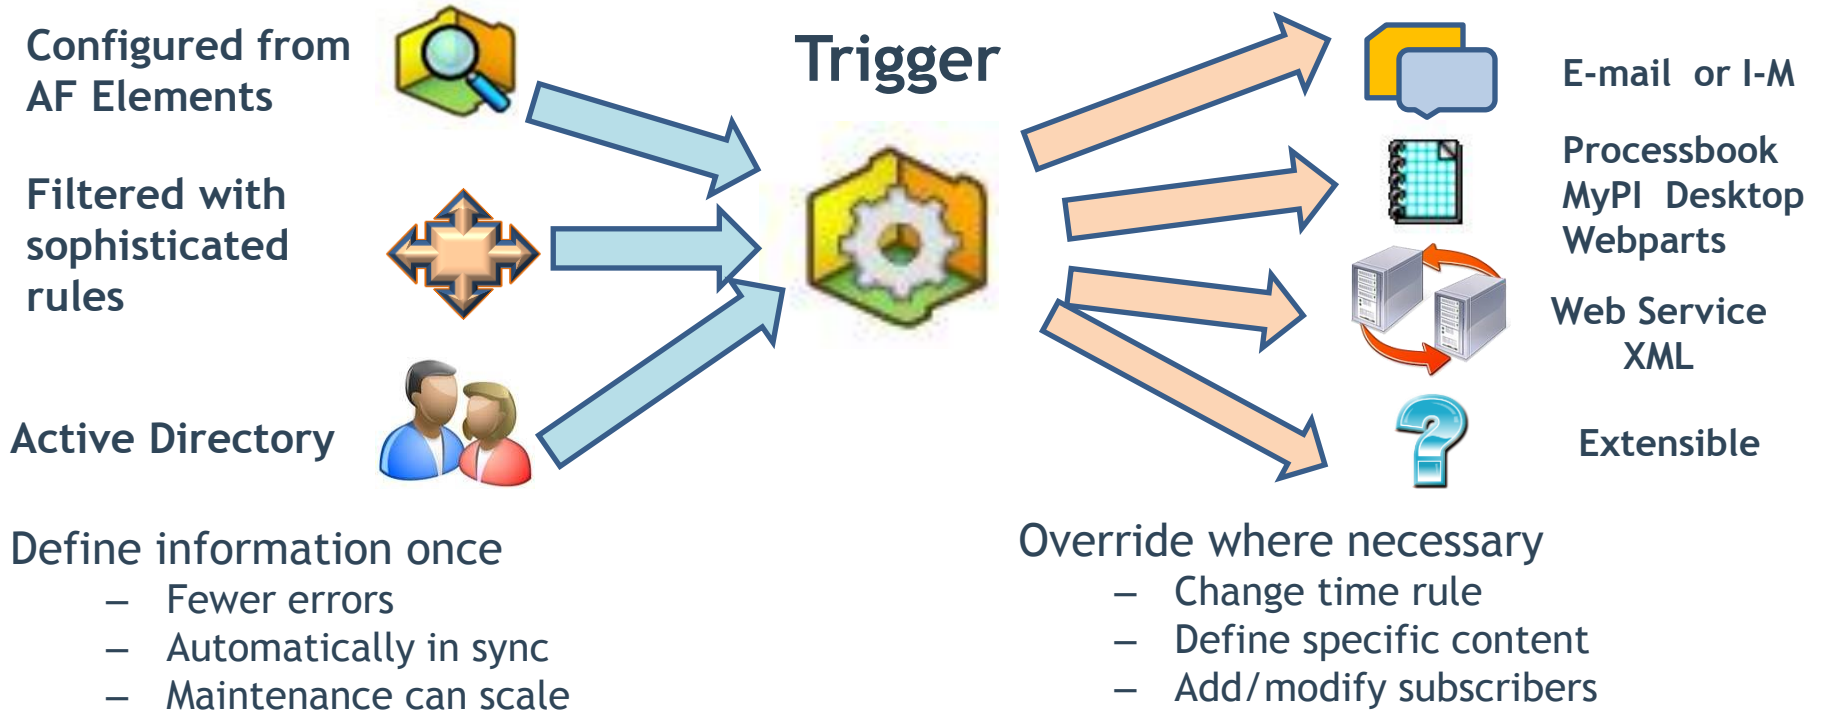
Configured from AF Elements

Filtered with sophisticated rules

Active Directory

Trigger

E-mail or I-M

Processbook
MyPI Desktop
Webparts

Web Service
XML

Extensible

Define information once
– Fewer errors
– Automatically in sync
– Maintenance can scale

Override where necessary
– Change time rule
– Define specific content
– Add/modify subscribers